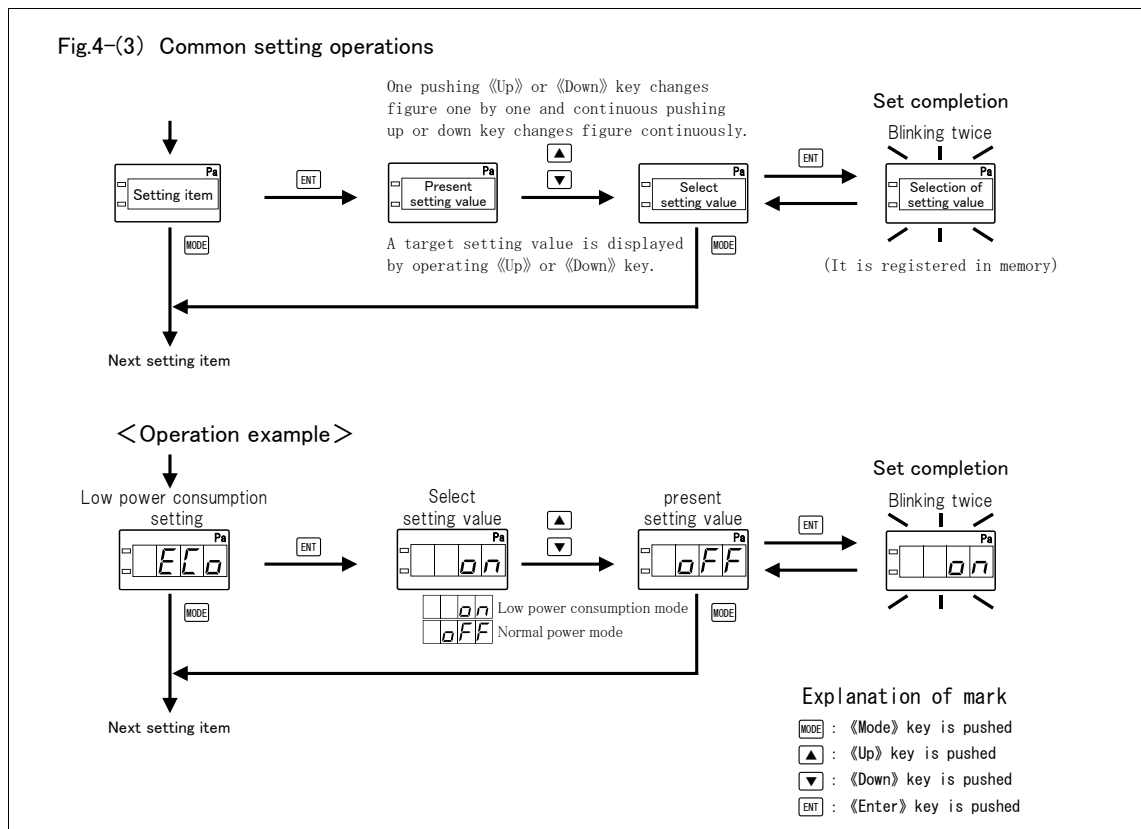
Fig.4-(3) Common setting operations

One pushing 《Up》 or 《Down》 key changes figure one by one and continuous pushing up or down key changes figure continuously.

Set completion

Blinking twice

Pa
Setting item

ENT

Pa
Present setting value

▲
▼

Pa
Select setting value

ENT

Pa
Selection of setting value

MODE

A target setting value is displayed by operating 《Up》 or 《Down》 key.

MODE

(It is registered in memory)

Next setting item

<Operation example>

Low power consumption setting

Pa
ECo

MODE

ENT

Select setting value

Pa
on

on Low power consumption mode
oFF Normal power mode

▲
▼

present setting value

Pa
oFF

MODE

ENT

Set completion

Blinking twice

Pa
on

Next setting item

Explanation of mark

MODE : 《Mode》 key is pushed
▲ : 《Up》 key is pushed
▼ : 《Down》 key is pushed
ENT : 《Enter》 key is pushed